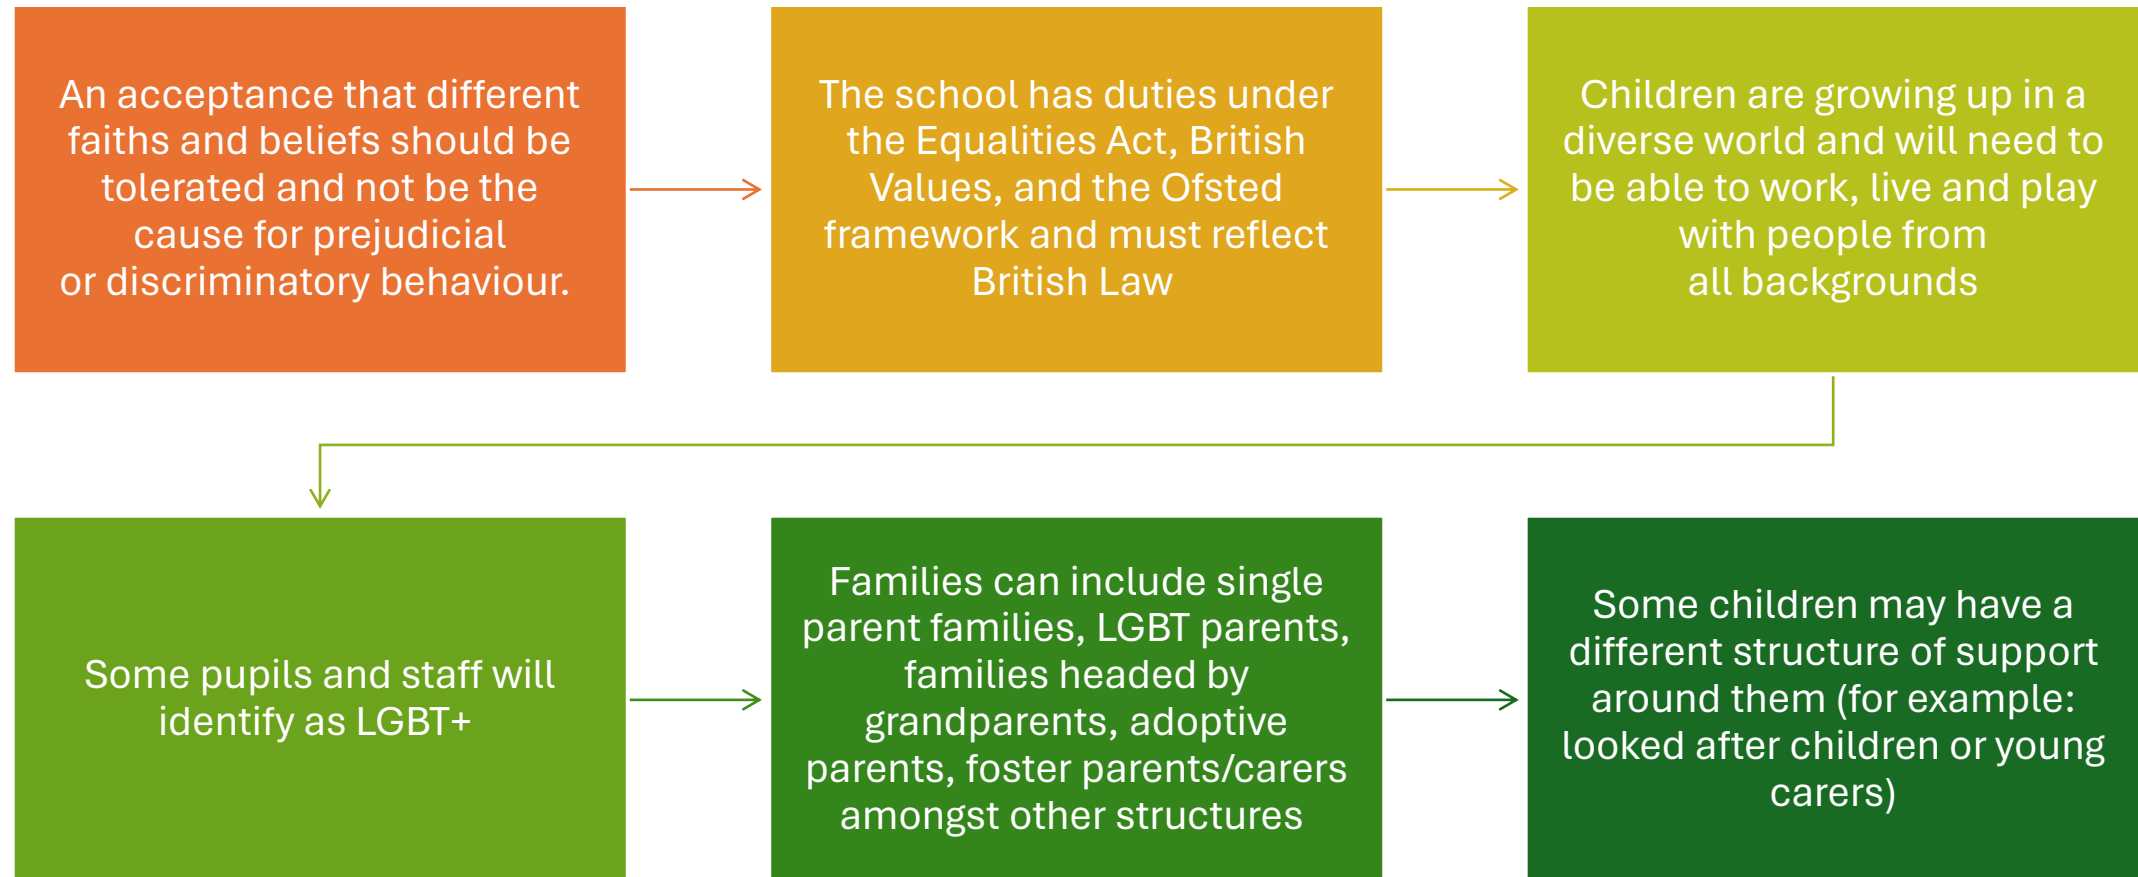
An acceptance that different faiths and beliefs should be tolerated and not be the cause for prejudicial or discriminatory behaviour.

The school has duties under the Equalities Act, British Values, and the Ofsted framework and must reflect British Law

Children are growing up in a diverse world and will need to be able to work, live and play with people from all backgrounds

Some pupils and staff will identify as LGBT+

Families can include single parent families, LGBT parents, families headed by grandparents, adoptive parents, foster parents/carers amongst other structures

Some children may have a different structure of support around them (for example: looked after children or young carers)